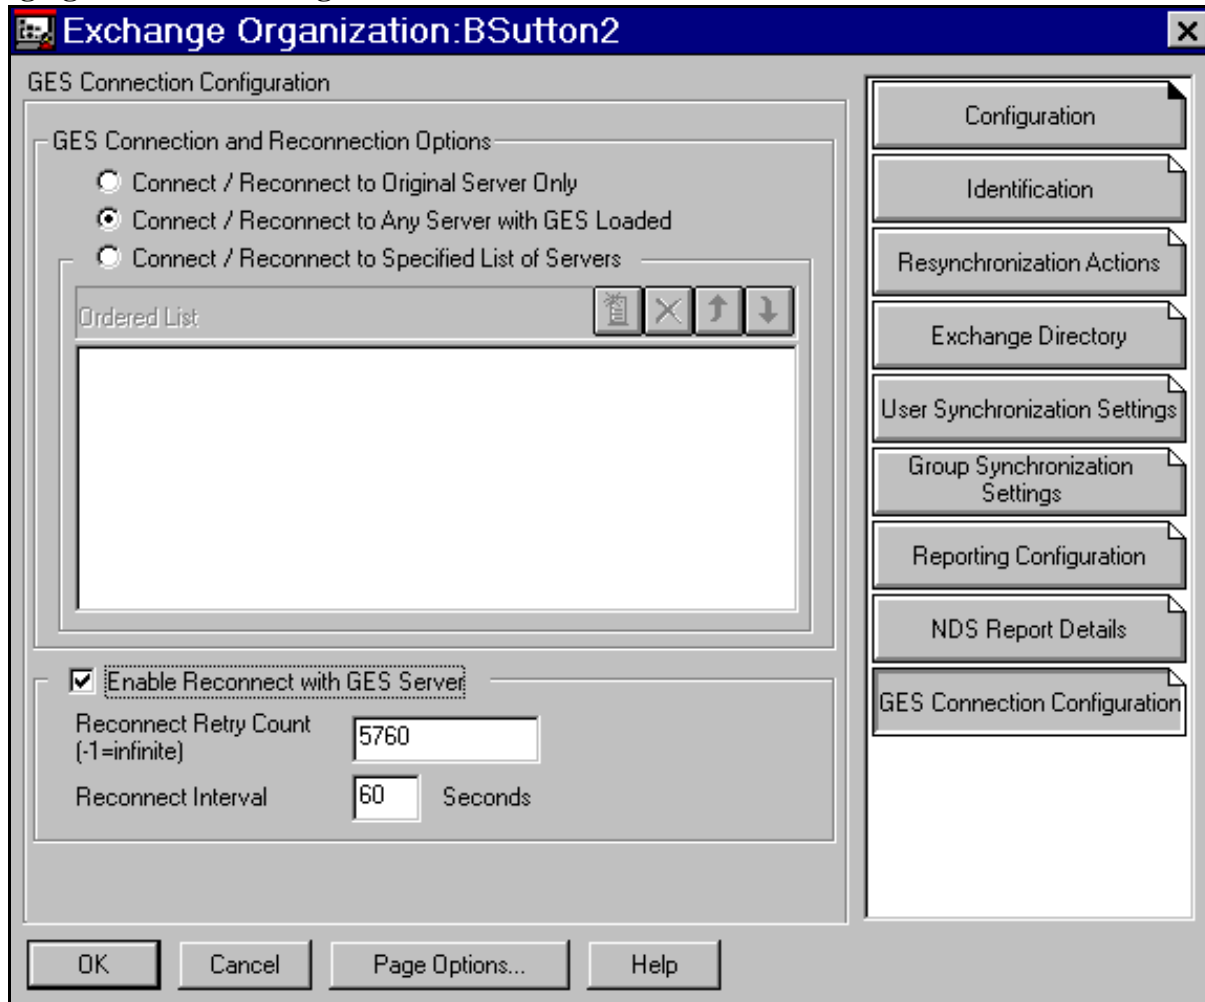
Exchange Organization:BSutton2

GES Connection Configuration

GES Connection and Reconnection Options

Connect / Reconnect to Original Server Only

Connect / Reconnect to Any Server with GES Loaded

Connect / Reconnect to Specified List of Servers

Ordered List

Enable Reconnect with GES Server

Reconnect Retry Count (-1=infinite) 5760

Reconnect Interval 60 Seconds

Configuration

Identification

Resynchronization Actions

Exchange Directory

User Synchronization Settings

Group Synchronization Settings

Reporting Configuration

NDS Report Details

GES Connection Configuration

OK

Cancel

Page Options...

Help